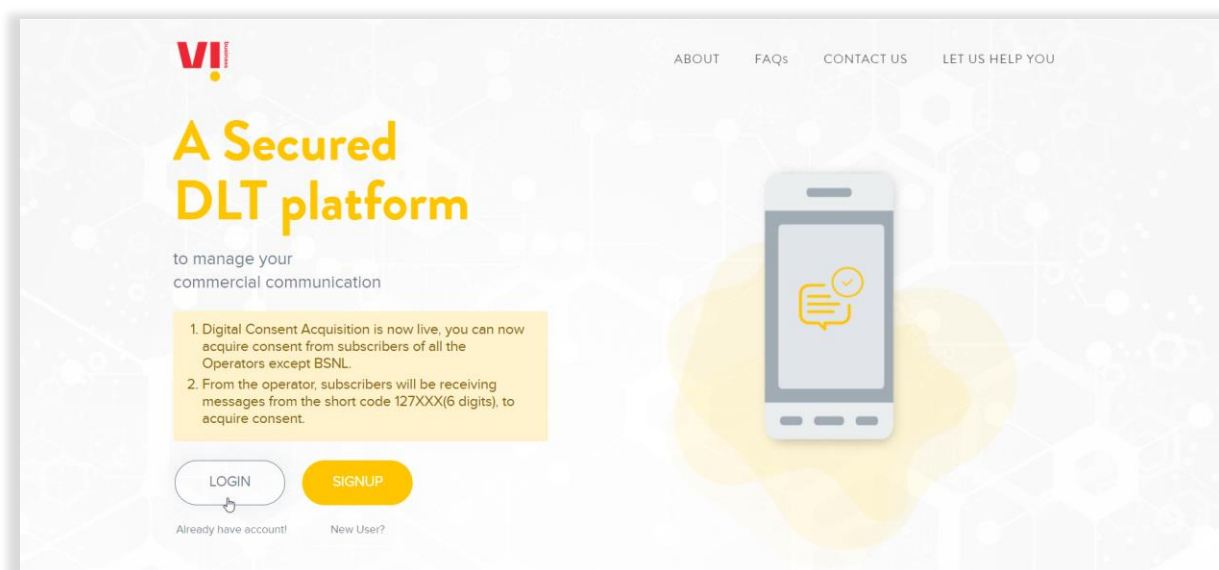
VI business

ABOUT FAQs CONTACT US LET US HELP YOU

A Secured DLT platform

to manage your commercial communication

1. Digital Consent Acquisition is now live, you can now acquire consent from subscribers of all the Operators except BSNL.
2. From the operator, subscribers will be receiving messages from the short code 127XXX(6 digits), to acquire consent.

LOGIN SIGNUP

Already have account! New User?